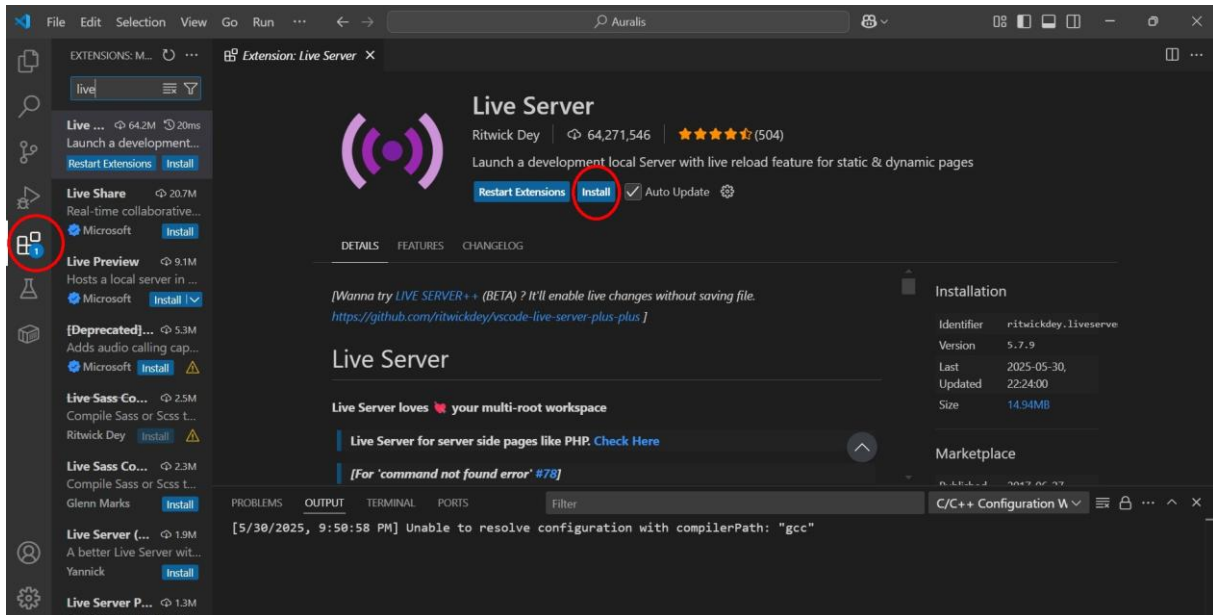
File Edit Selection View Go Run ··· ← → Auralis

EXTENSIONS: M... ···
live

Live ... 64.2M 20ms
Launch a development...
Restart Extensions Install

Live Share 20.7M
Real-time collaborative...
Microsoft Install

Live Preview 9.1M
Hosts a local server in ...
Microsoft Install

[Deprecated]... 5.3M
Adds audio calling cap...
Microsoft Install

Live Sass Co... 2.5M
Compile Sass or Scss t...
Ritwick Dey Install

Live Sass Co... 2.3M
Compile Sass or Scss t...
Glenn Marks Install

Live Server (... 1.9M
A better Live Server wit...
Yannick Install

Live Server P... 1.3M

Extension: Live Server ×

Live Server
Ritwick Dey | 64,271,546 | (504)
Launch a development local Server with live reload feature for static & dynamic pages
Restart Extensions Install Auto Update

DETAILS FEATURES CHANGELOG

[Wanna try LIVE SERVER++ (BETA) ? It'll enable live changes without saving file. https://github.com/ritwickdey/vscode-live-server-plus-plus ]

Live Server

Live Server loves your multi-root workspace

Live Server for server side pages like PHP. Check Here

[For 'command not found error' #78]

Installation

| Identifier | ritwickdey.liveserve |
|---|---|
| Version | 5.7.9 |
| Last Updated | 2025-05-30, 22:24:00 |
| Size | 14.94MB |

Marketplace

PROBLEMS OUTPUT TERMINAL PORTS Filter C/C++ Configuration W

[5/30/2025, 9:50:58 PM] Unable to resolve configuration with compilerPath: "gcc"